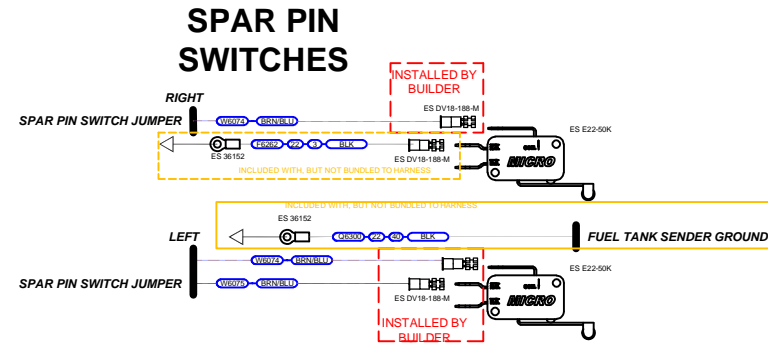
SPAR PIN SWITCHES

INSTALLED BY BUILDER

RIGHT

SPAR PIN SWITCH JUMPER

W6074 BRN/BLU

ES DV18-188-M

ES E22-50K

ES 36152

F6262 22 3 BLK

ES DV18-188-M

INCLUDED WITH, BUT NOT BUNDLED TO HARNESS

MICRO

INCLUDED WITH, BUT NOT BUNDLED TO HARNESS

ES 36152

LEFT

Q6300 22 20 BLK

FUEL TANK SENDER GROUND

W6074 BRN/BLU

ES E22-50K

SPAR PIN SWITCH JUMPER

W6075 BRN/BLU

ES DV18-188-M

MICRO

INSTALLED BY BUILDER